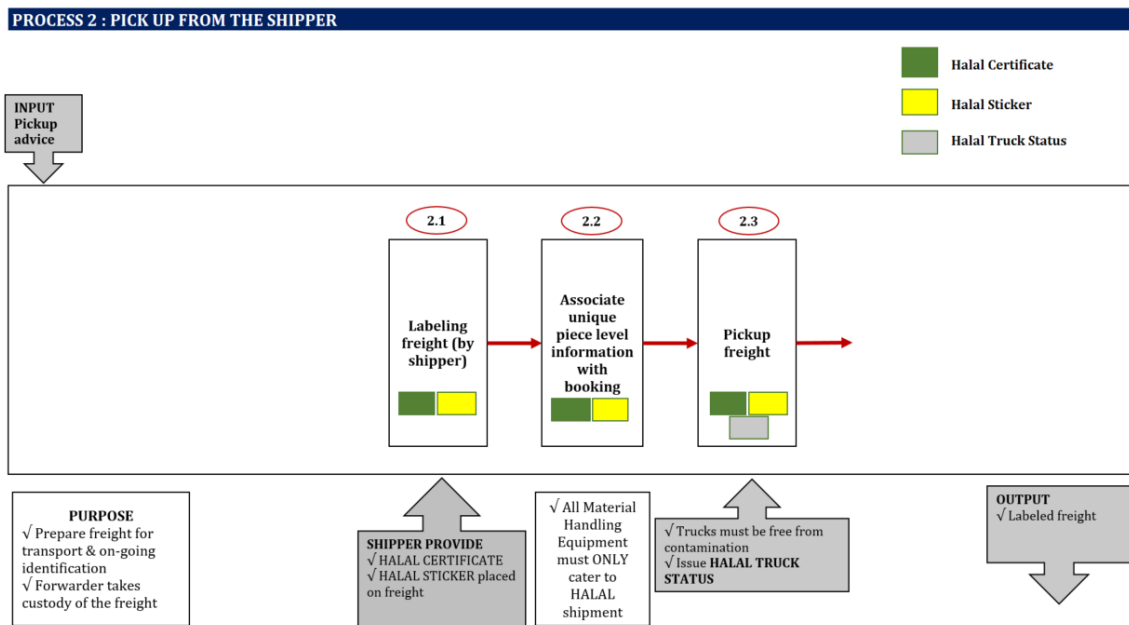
PROCESS 2 : PICK UP FROM THE SHIPPER

Halal Certificate

Halal Sticker

Halal Truck Status

INPUT
Pickup advice

2.1

Labeling freight (by shipper)

2.2

Associate unique piece level information with booking

2.3

Pickup freight

PURPOSE
√ Prepare freight for transport & on-going identification
√ Forwarder takes custody of the freight

SHIPPER PROVIDE
√ HALAL CERTIFICATE
√ HALAL STICKER placed on freight

√ All Material Handling Equipment must ONLY cater to HALAL shipment

√ Trucks must be free from contamination
√ Issue HALAL TRUCK STATUS

OUTPUT
√ Labeled freight